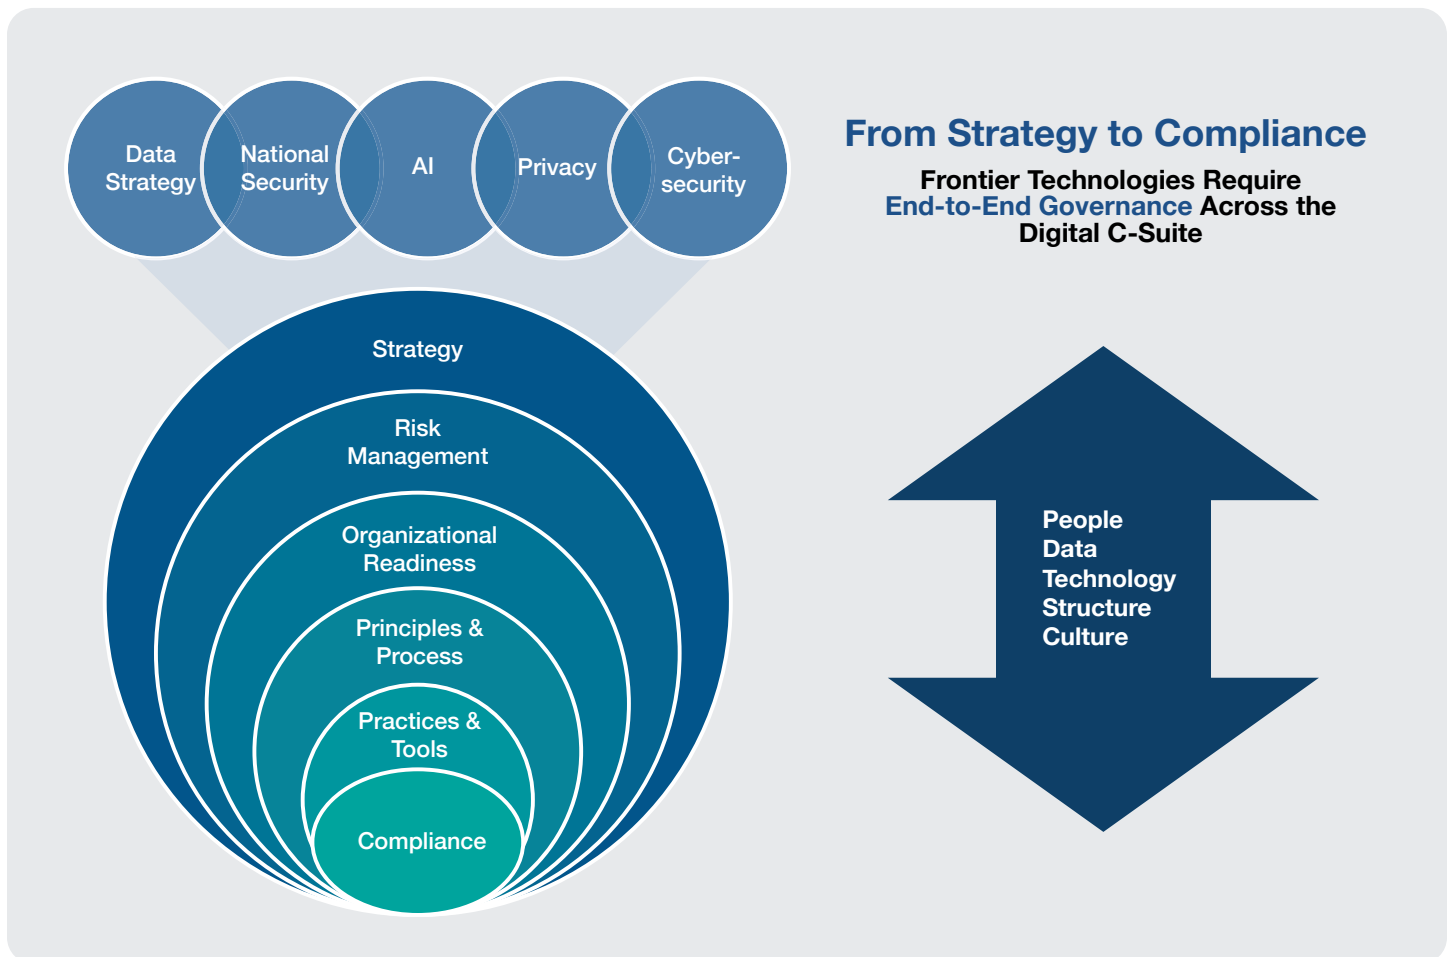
Data Strategy

National Security

AI

Privacy

Cybersecurity

From Strategy to Compliance

Frontier Technologies Require End-to-End Governance Across the Digital C-Suite

Strategy

Risk Management

Organizational Readiness

Principles & Process

Practices & Tools

Compliance

People
Data
Technology
Structure
Culture